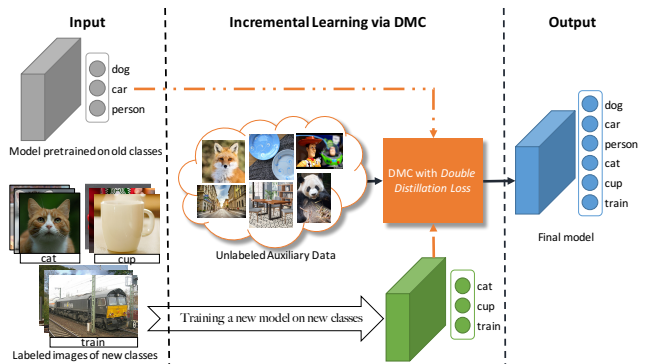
Input

Incremental Learning via DMC

Output

dog
car
person

Model pretrained on old classes

DMC with *Double Distillation Loss*

dog
car
person
cat
cup
train

Final model

Unlabeled Auxiliary Data

cat

cup

train

Labeled images of new classes

Training a new model on new classes

cat
cup
train